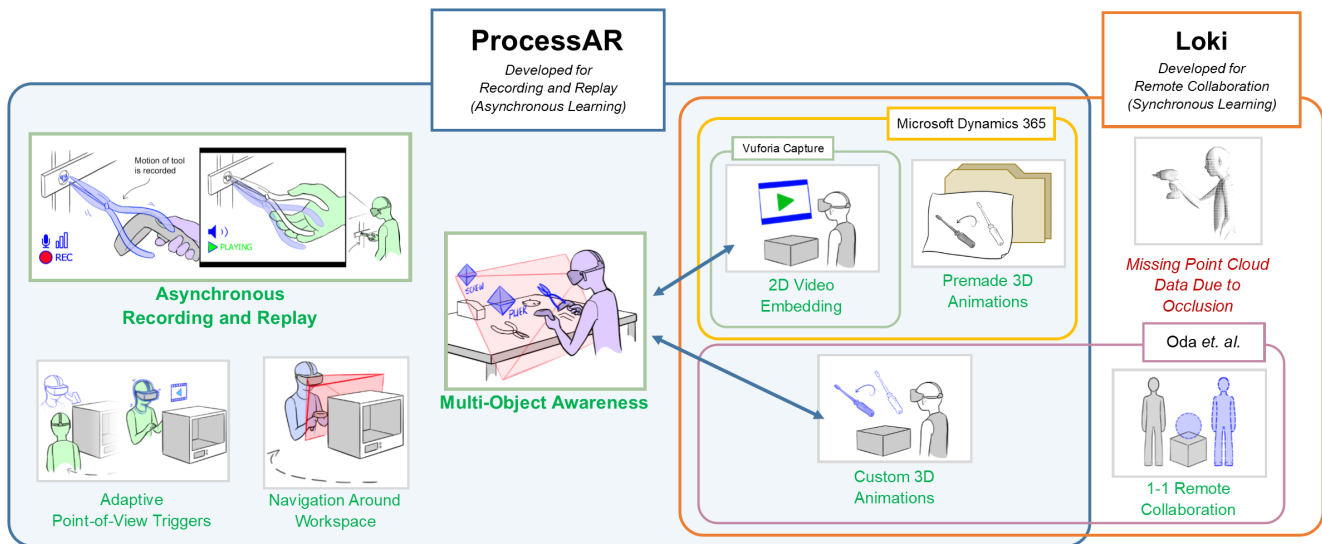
ProcessAR

Developed for Recording and Replay (Asynchronous Learning)

Loki

Developed for Remote Collaboration (Synchronous Learning)

Motion of tool is recorded

REC

PLAYING

Asynchronous Recording and Replay

Microsoft Dynamics 365

Vuforia Capture

2D Video Embedding

Premade 3D Animations

Missing Point Cloud Data Due to Occlusion

SCREW

PLIER

Multi-Object Awareness

Oda *et. al.*

Custom 3D Animations

1-1 Remote Collaboration

Adaptive Point-of-View Triggers

Navigation Around Workspace